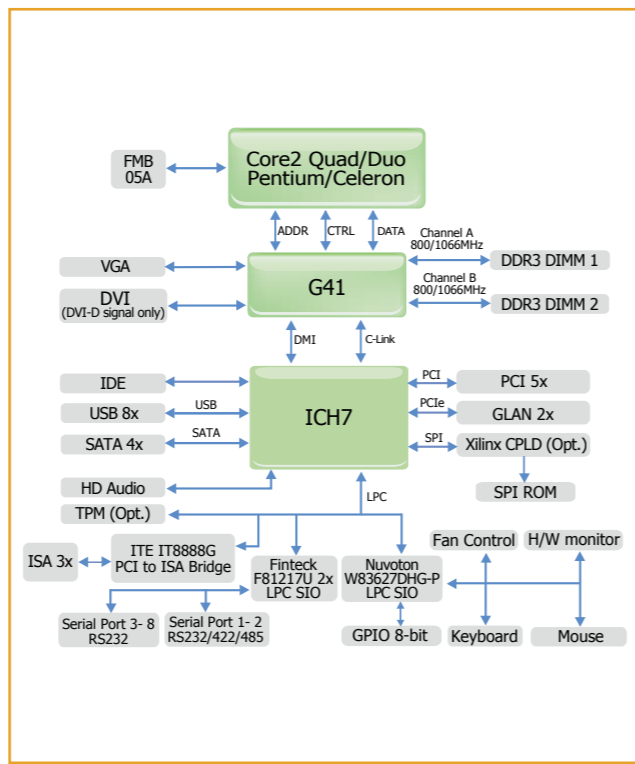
FMB 05A

Core2 Quad/Duo Pentium/Celeron

ADDR

CTRL

DATA

Channel A 800/1066MHz

DDR3 DIMM 1

VGA

G41

Channel B 800/1066MHz

DDR3 DIMM 2

DVI (DVI-D signal only)

DMI

C-Link

IDE

PCI

PCI 5x

USB 8x

USB

ICH7

PCIe

GLAN 2x

SATA 4x

SATA

SPI

Xilinx CPLD (Opt.)

SPI ROM

HD Audio

LPC

TPM (Opt.)

ISA 3x

ITE IT8888G PCI to ISA Bridge

Finteck F81217U 2x LPC SIO

Nuvoton W83627DHG-P LPC SIO

Fan Control

H/W monitor

Serial Port 3- 8 RS232

Serial Port 1- 2 RS232/422/485

GPIO 8-bit

Keyboard

Mouse